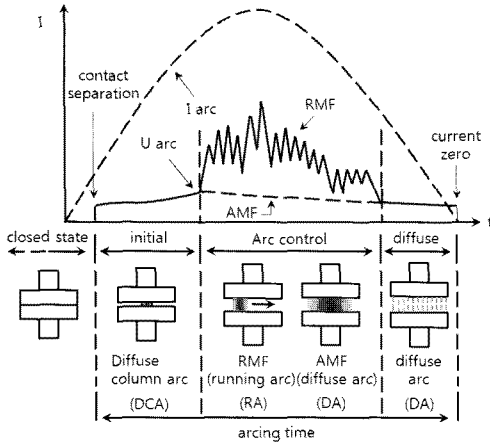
I

contact separation

I arc

RMF

U arc

current zero

AMF

t

closed state

initial

Arc control

diffuse

Diffuse column arc

(DCA)

RMF (running arc)

(RA)

AMF (diffuse arc)

(DA)

diffuse arc

(DA)

arcing time